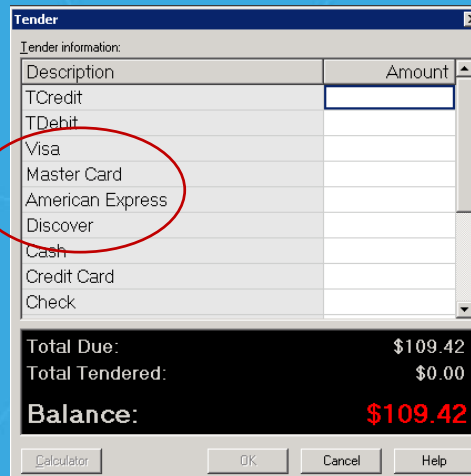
Tender

Tender information:

| Description | Amount |
|---|---|
| TCredit | |
| TDebit | |
| Visa | |
| Master Card | |
| American Express | |
| Discover | |
| Cash | |
| Credit Card | |
| Check | |

Total Due: $109.42
Total Tendered: $0.00
Balance: $109.42

Calculator
OK
Cancel
Help